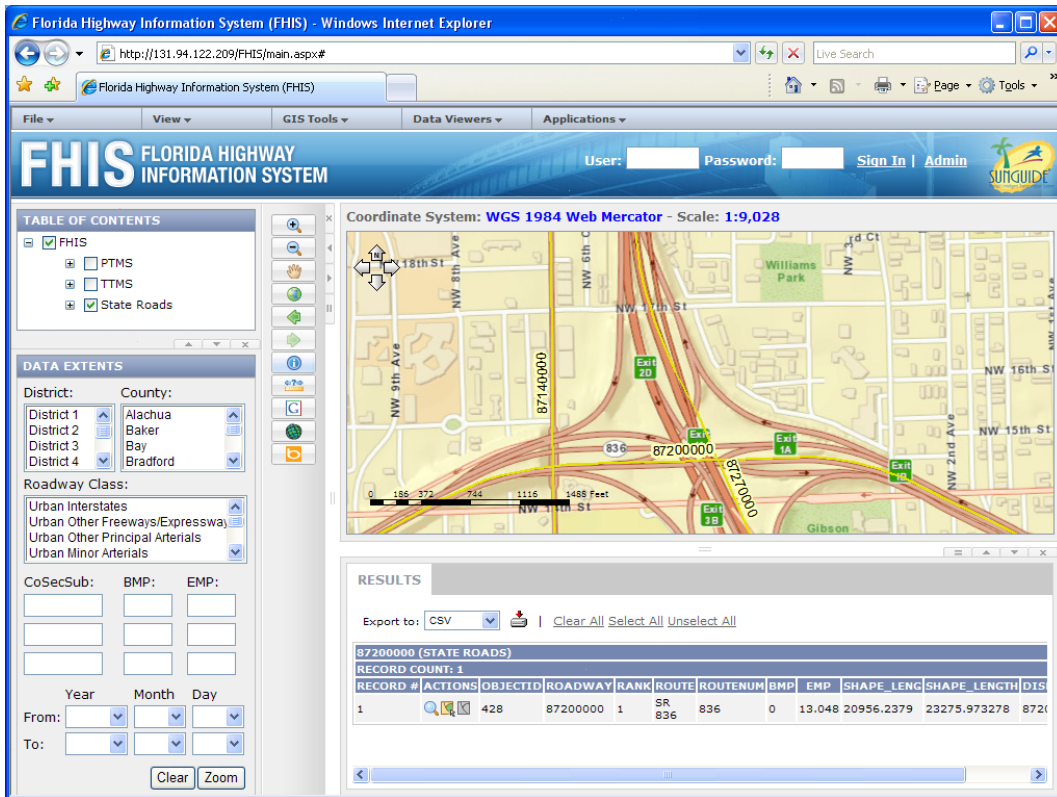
Florida Highway Information System (FHIS) - Windows Internet Explorer

http://131.94.122.209/FHIS/main.aspx#

Live Search

Florida Highway Information System (FHIS)

Page Tools

File View GIS Tools Data Viewers Applications

FHIS FLORIDA HIGHWAY INFORMATION SYSTEM

User: Password: Sign In | Admin

SUNGUIDE

TABLE OF CONTENTS

FHIS
PTMS
TTMS
State Roads

DATA EXTENTS

District:
District 1
District 2
District 3
District 4

County:
Alachua
Baker
Bay
Bradford

Roadway Class:
Urban Interstates
Urban Other Freeways/Expressways
Urban Other Principal Arterials
Urban Minor Arterials

CoSecSub: BMP: EMP:

Year Month Day
From:
To:

Clear Zoom

Coordinate System: WGS 1984 Web Mercator - Scale: 1:9,028

NW 18th St
NW 8th Ave
NW 6th Ct
Williams Park
NW 3rd Ct
NW 17th St
NW 9th Ave
87140000
Exit 2D
NW 16th St
NW 15th St
NW 2nd Ave
Exit 1A
836
87200000
Exit
87270000
Exit 1B
Exit 3B
0 186 372 744 1116 1488 Feet
NW 11th St
Gibson

RESULTS

Export to: CSV | Clear All Select All Unselect All

87200000 (STATE ROADS)
RECORD COUNT: 1

| RECORD # | ACTIONS | OBJECTID | ROADWAY | RANK | ROUTE | ROUTENUM | BMP | EMP | SHAPE_LENG | SHAPE_LENGTH | DIS |
|---|---|---|---|---|---|---|---|---|---|---|---|
| 1 | | 428 | 87200000 | 1 | SR 836 | 836 | 0 | 13.048 | 20956.2379 | 23275.973278 | 872 |